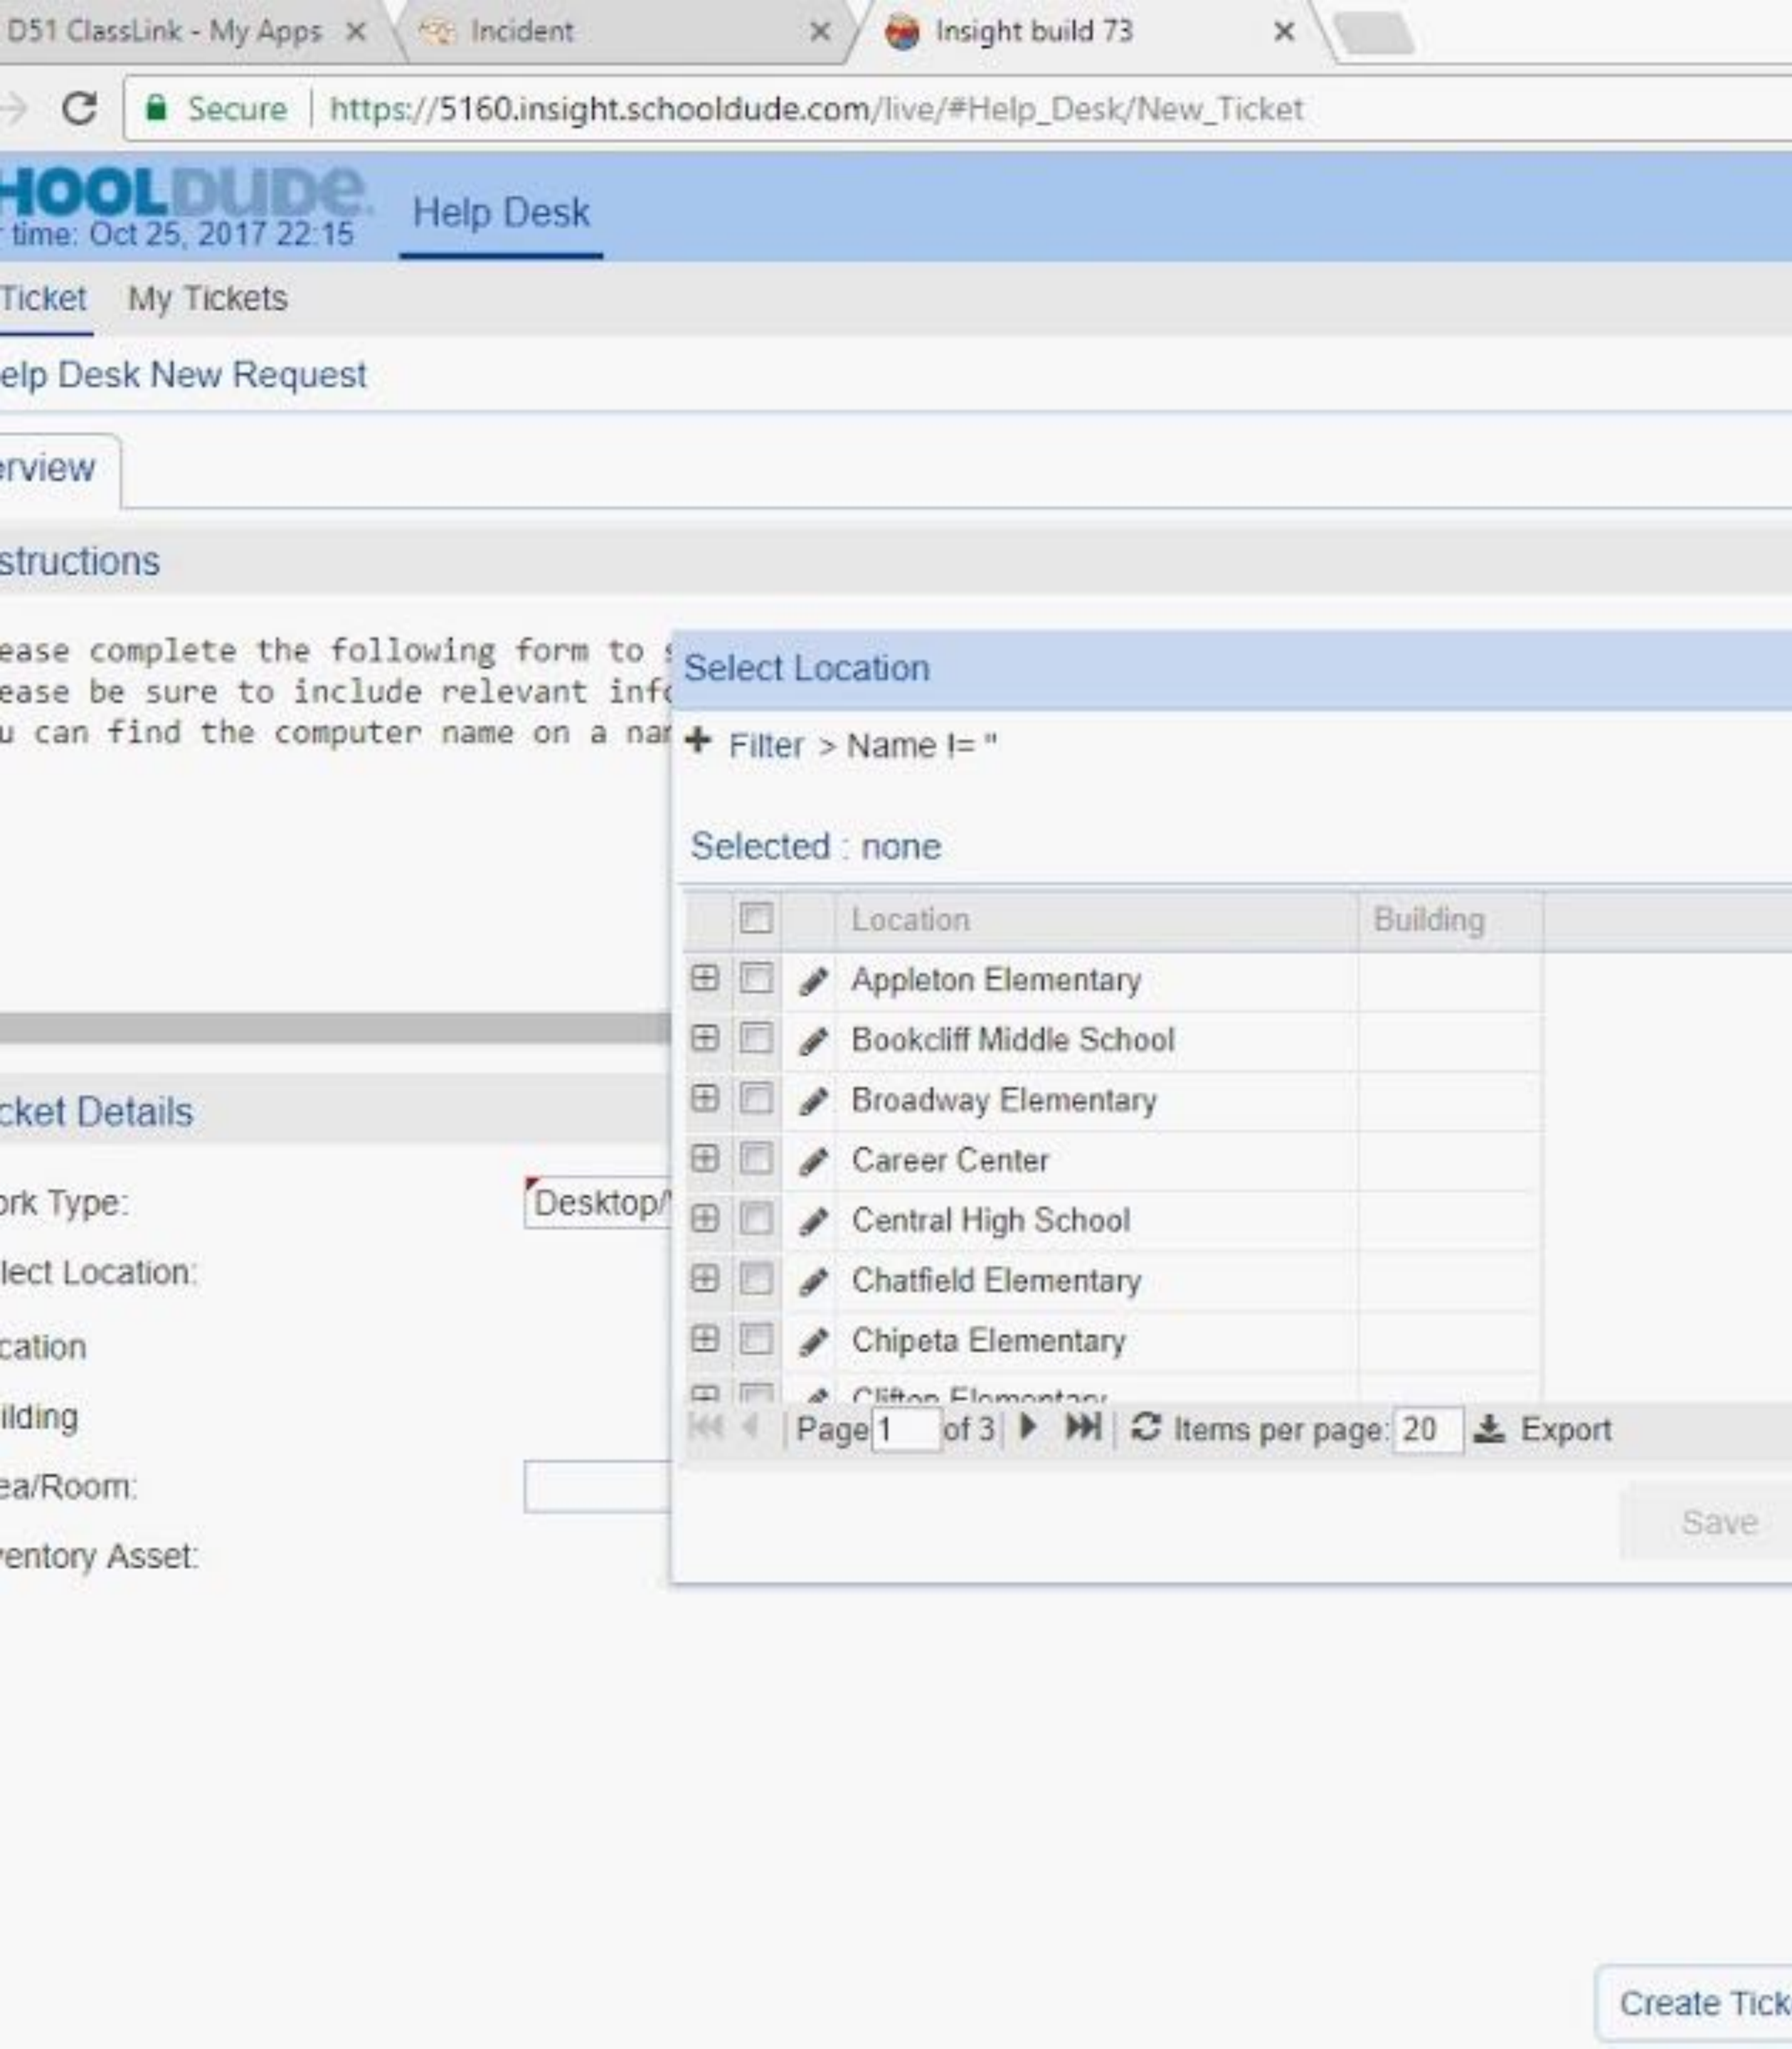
D51 ClassLink - My Apps ×
Incident ×
Insight build 73 ×

Secure | https://5160.insight.schooldude.com/live/#Help_Desk/New_Ticket

HOOLDUDE
time: Oct 25, 2017 22:15
Help Desk

Ticket My Tickets

elp Desk New Request

erview

structions

ease complete the following form to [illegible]
ease be sure to include relevant inf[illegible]
u can find the computer name on a nar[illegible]

cket Details

ork Type: Desktop/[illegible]
lect Location:
cation
ilding
ea/Room:
entory Asset:

Select Location

+ Filter > Name != ''

Selected : none

| | | | Location | Building |
|---|---|---|---|---|
| ⊞ | | | Appleton Elementary | |
| ⊞ | | | Bookcliff Middle School | |
| ⊞ | | | Broadway Elementary | |
| ⊞ | | | Career Center | |
| ⊞ | | | Central High School | |
| ⊞ | | | Chatfield Elementary | |
| ⊞ | | | Chipeta Elementary | |
| ⊞ | | | Clifton Elementary | |

Page 1 of 3 Items per page: 20 Export

Save

Create Tick